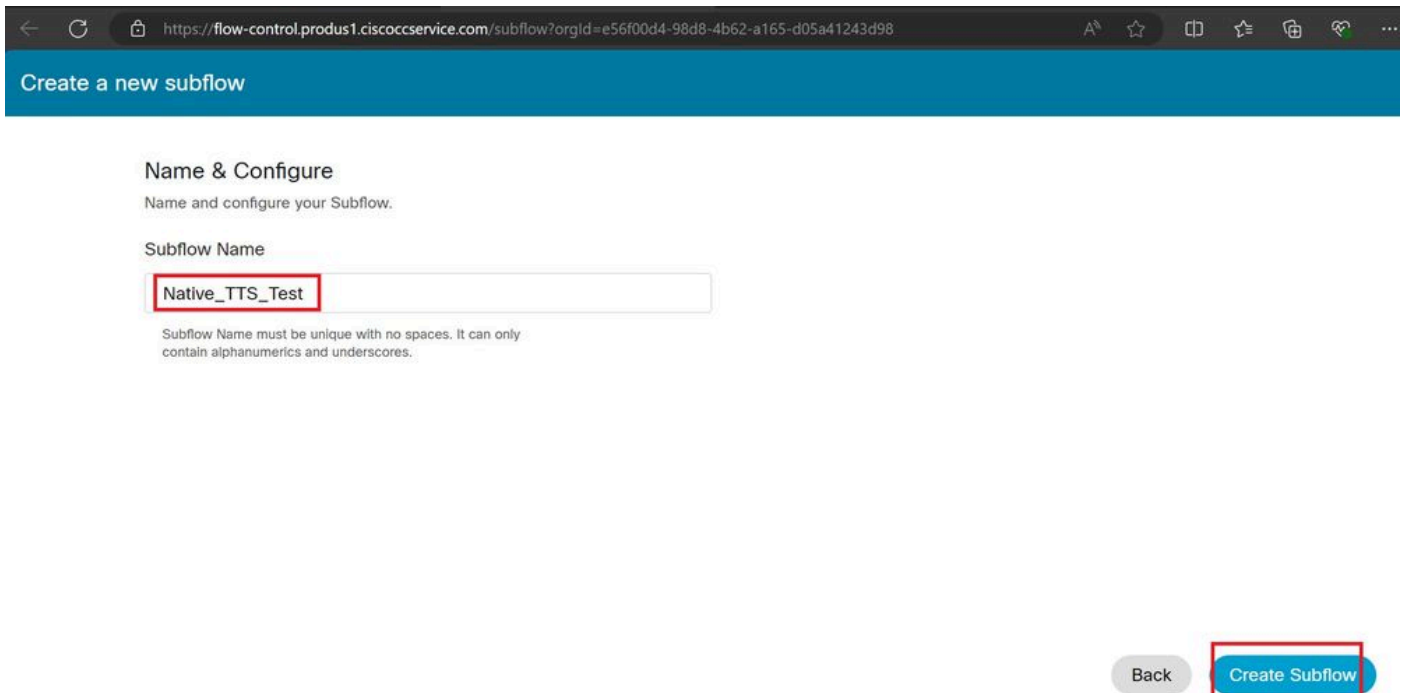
https://flow-control.produs1.ciscoccservice.com/subflow?orgId=e56f00d4-98d8-4b62-a165-d05a41243d98

Create a new subflow

Name & Configure

Name and configure your Subflow.

Subflow Name

Native_TTS_Test

Subflow Name must be unique with no spaces. It can only contain alphanumerics and underscores.

Back

Create Subflow